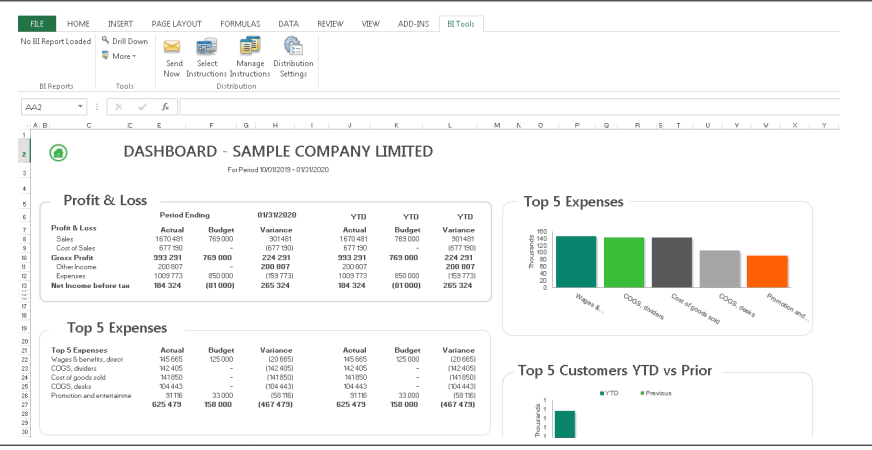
FILE HOME INSERT PAGE LAYOUT FORMULAS DATA REVIEW VIEW ADD-INS BI Tools

No BI Report Loaded
BI Reports

Drill Down
More
Tools

Send Now
Select Instructions
Manage Instructions
Distribution Settings
Distribution

AA2

DASHBOARD - SAMPLE COMPANY LIMITED

For Period 10/01/2019 - 01/31/2020

Profit & Loss

| Profit & Loss | Period Ending Actual | Budget | 01/31/2020 Variance | YTD Actual | YTD Budget | YTD Variance |
|---|---|---|---|---|---|---|
| Sales | 1 670 481 | 769 000 | 901 481 | 1 670 481 | 769 000 | 901 481 |
| Cost of Sales | 677 190 | - | (677 190) | 677 190 | - | (677 190) |
| Gross Profit | 993 291 | 769 000 | 224 291 | 993 291 | 769 000 | 224 291 |
| Other Income | 200 807 | - | 200 807 | 200 807 | - | 200 807 |
| Expenses | 1 009 773 | 850 000 | (159 773) | 1 009 773 | 850 000 | (159 773) |
| Net Income before tax | 184 324 | (81 000) | 265 324 | 184 324 | (81 000) | 265 324 |

Top 5 Expenses

| Top 5 Expenses | Actual | Budget | Variance | Actual | Budget | Variance |
|---|---|---|---|---|---|---|
| Wages & benefits, direct | 145 665 | 125 000 | (20 665) | 145 665 | 125 000 | (20 665) |
| COGS, dividers | 142 405 | - | (142 405) | 142 405 | - | (142 405) |
| Cost of goods sold | 141 850 | - | (141 850) | 141 850 | - | (141 850) |
| COGS, desks | 104 443 | - | (104 443) | 104 443 | - | (104 443) |
| Promotion and entertainme | 91 116 | 33 000 | (58 116) | 91 116 | 33 000 | (58 116) |
| | 625 479 | 158 000 | (467 479) | 625 479 | 158 000 | (467 479) |

Top 5 Expenses

Thousands
160
140
120
100
80
60
40
20
0
Wages &...
COGS, dividers
Cost of goods sold
COGS, desks
Promotion and...

Top 5 Customers YTD vs Prior

YTD Previous

Thousands